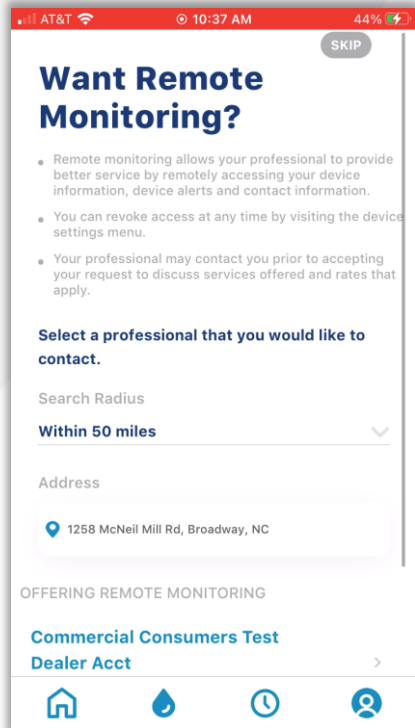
AT&T 10:37 AM 44%

SKIP

Want Remote Monitoring?

• Remote monitoring allows your professional to provide better service by remotely accessing your device information, device alerts and contact information.

• You can revoke access at any time by visiting the device settings menu.

• Your professional may contact you prior to accepting your request to discuss services offered and rates that apply.

Select a professional that you would like to contact.

Search Radius

Within 50 miles

Address

1258 McNeil Mill Rd, Broadway, NC

OFFERING REMOTE MONITORING

Commercial Consumers Test Dealer Acct